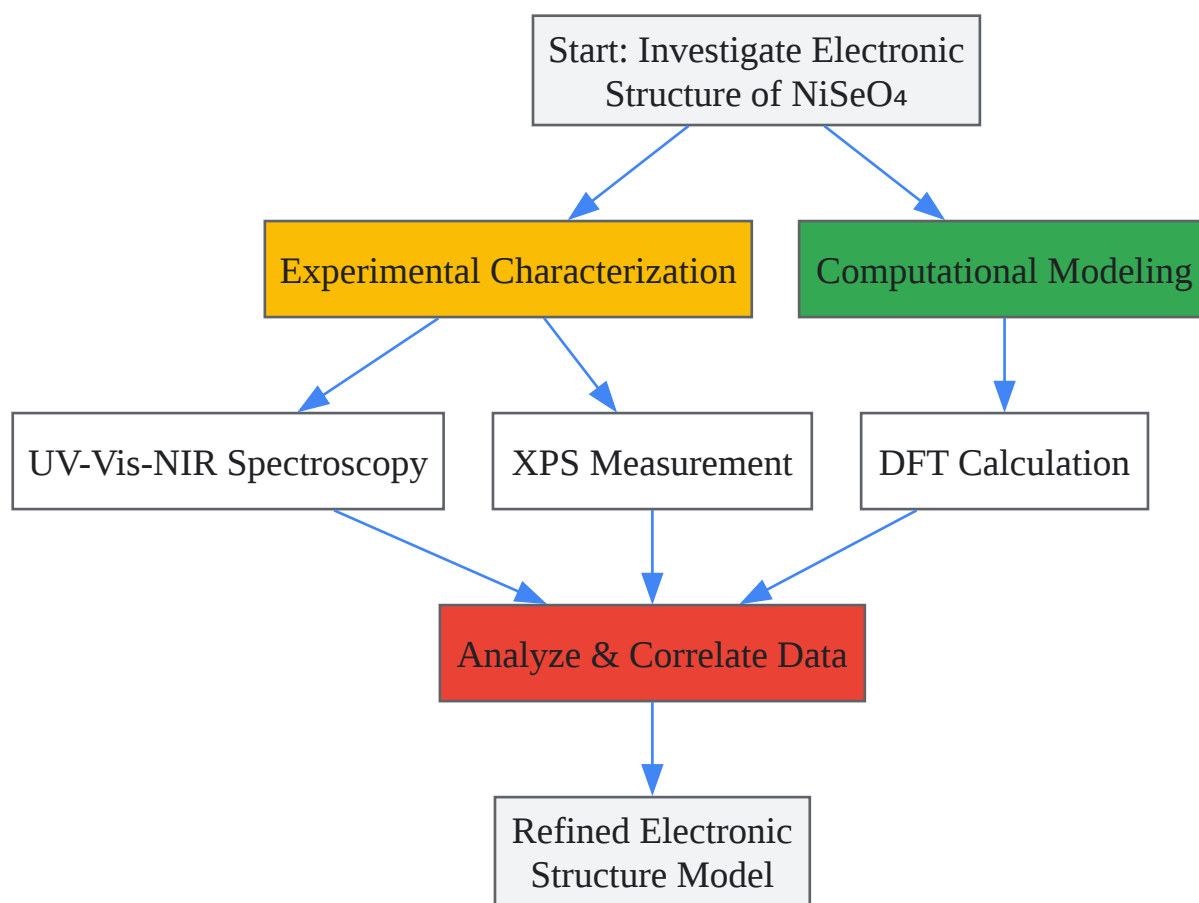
Start: Investigate Electronic Structure of $NiSeO_4$

Experimental Characterization

Computational Modeling

UV-Vis-NIR Spectroscopy

XPS Measurement

DFT Calculation

Analyze & Correlate Data

Refined Electronic Structure Model